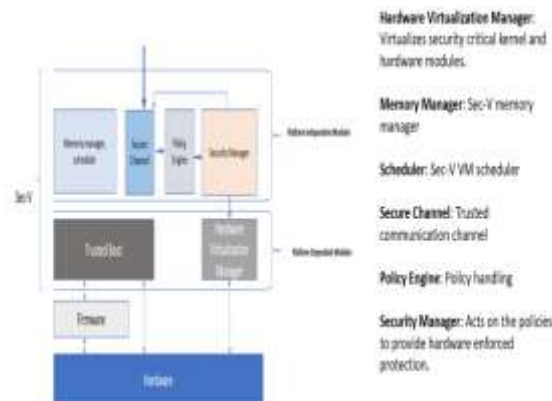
Memory manager scheduler

Secure Channel

Policy Engine

Security Manager

Platform Independent Modules

Sec-V

Trusted Boot

Hardware Virtualization Manager

Platform Dependent Modules

Firmware

Hardware

Hardware Virtualization Manager: Virtualizes security critical kernel and hardware modules.

Memory Manager: Sec-V memory manager

Scheduler: Sec-V VM scheduler

Secure Channel: Trusted communication channel

Policy Engine: Policy handling

Security Manager: Acts on the policies to provide hardware enforced protection.